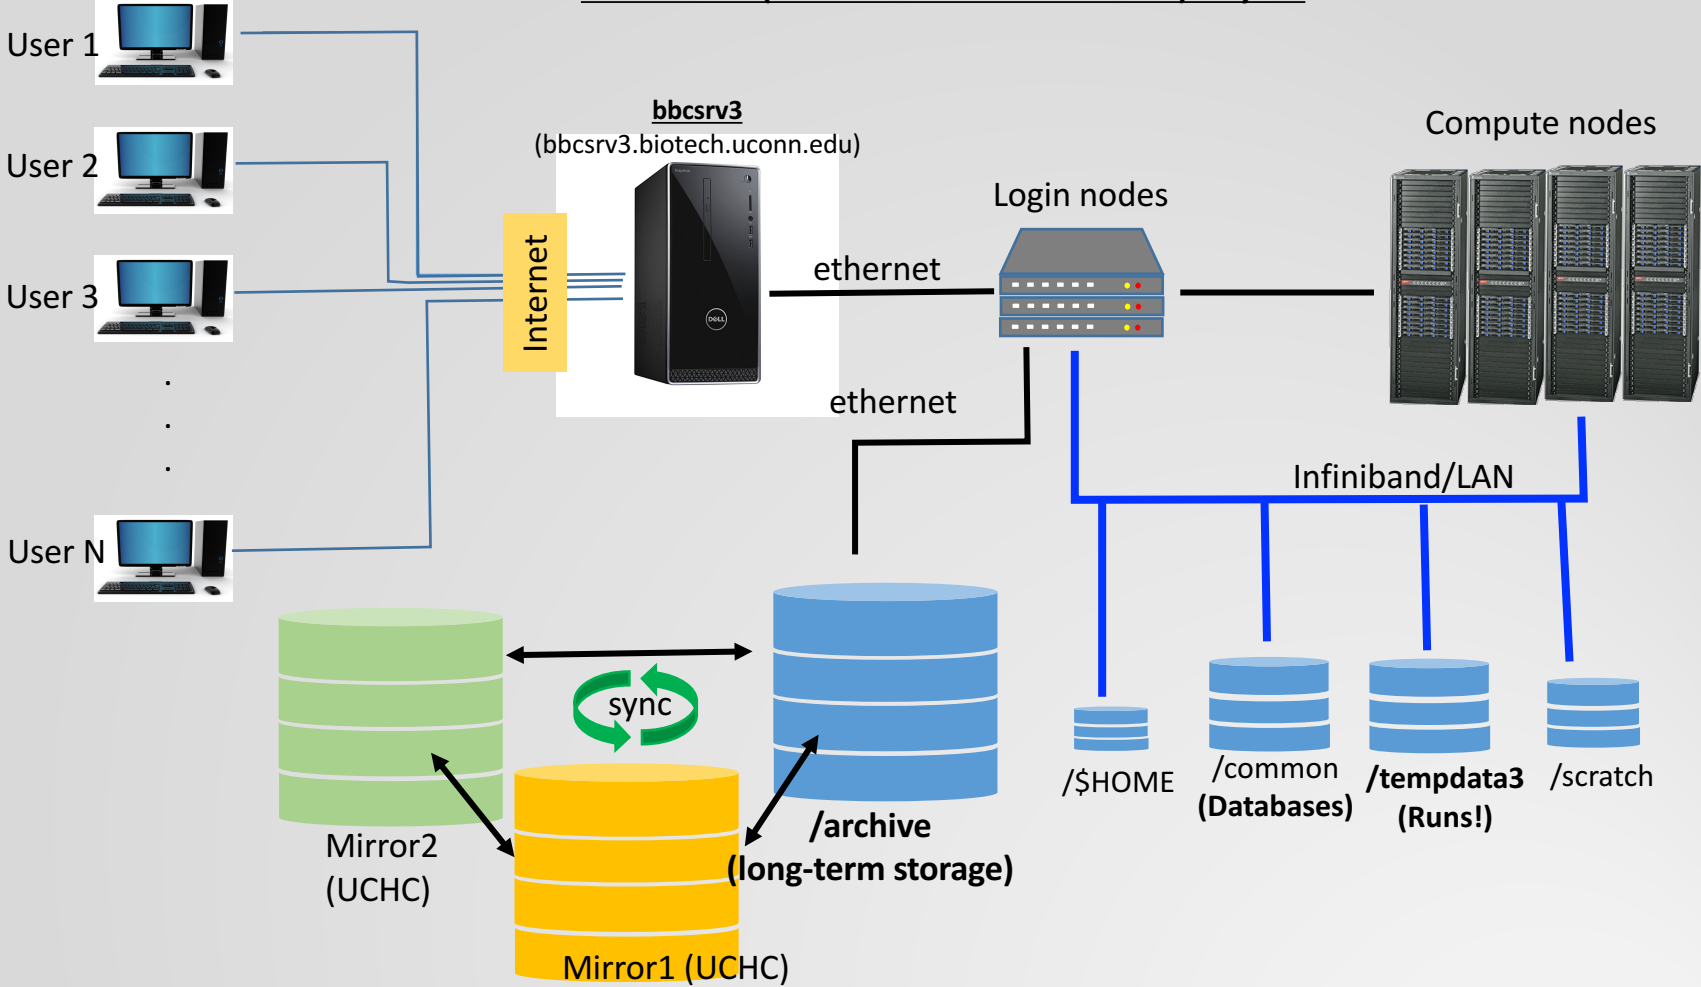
User 1
User 2
User 3
.
.
.
User N
Internet
bbcsrv3
(bbcsrv3.biotech.uconn.edu)
ethernet
ethernet
Login nodes
Compute nodes
Infiniband/LAN
sync
Mirror2
(UCHC)
Mirror1 (UCHC)
/archive
(long-term storage)
/$HOME
/common
(Databases)
/tempdata3
(Runs!)
/scratch